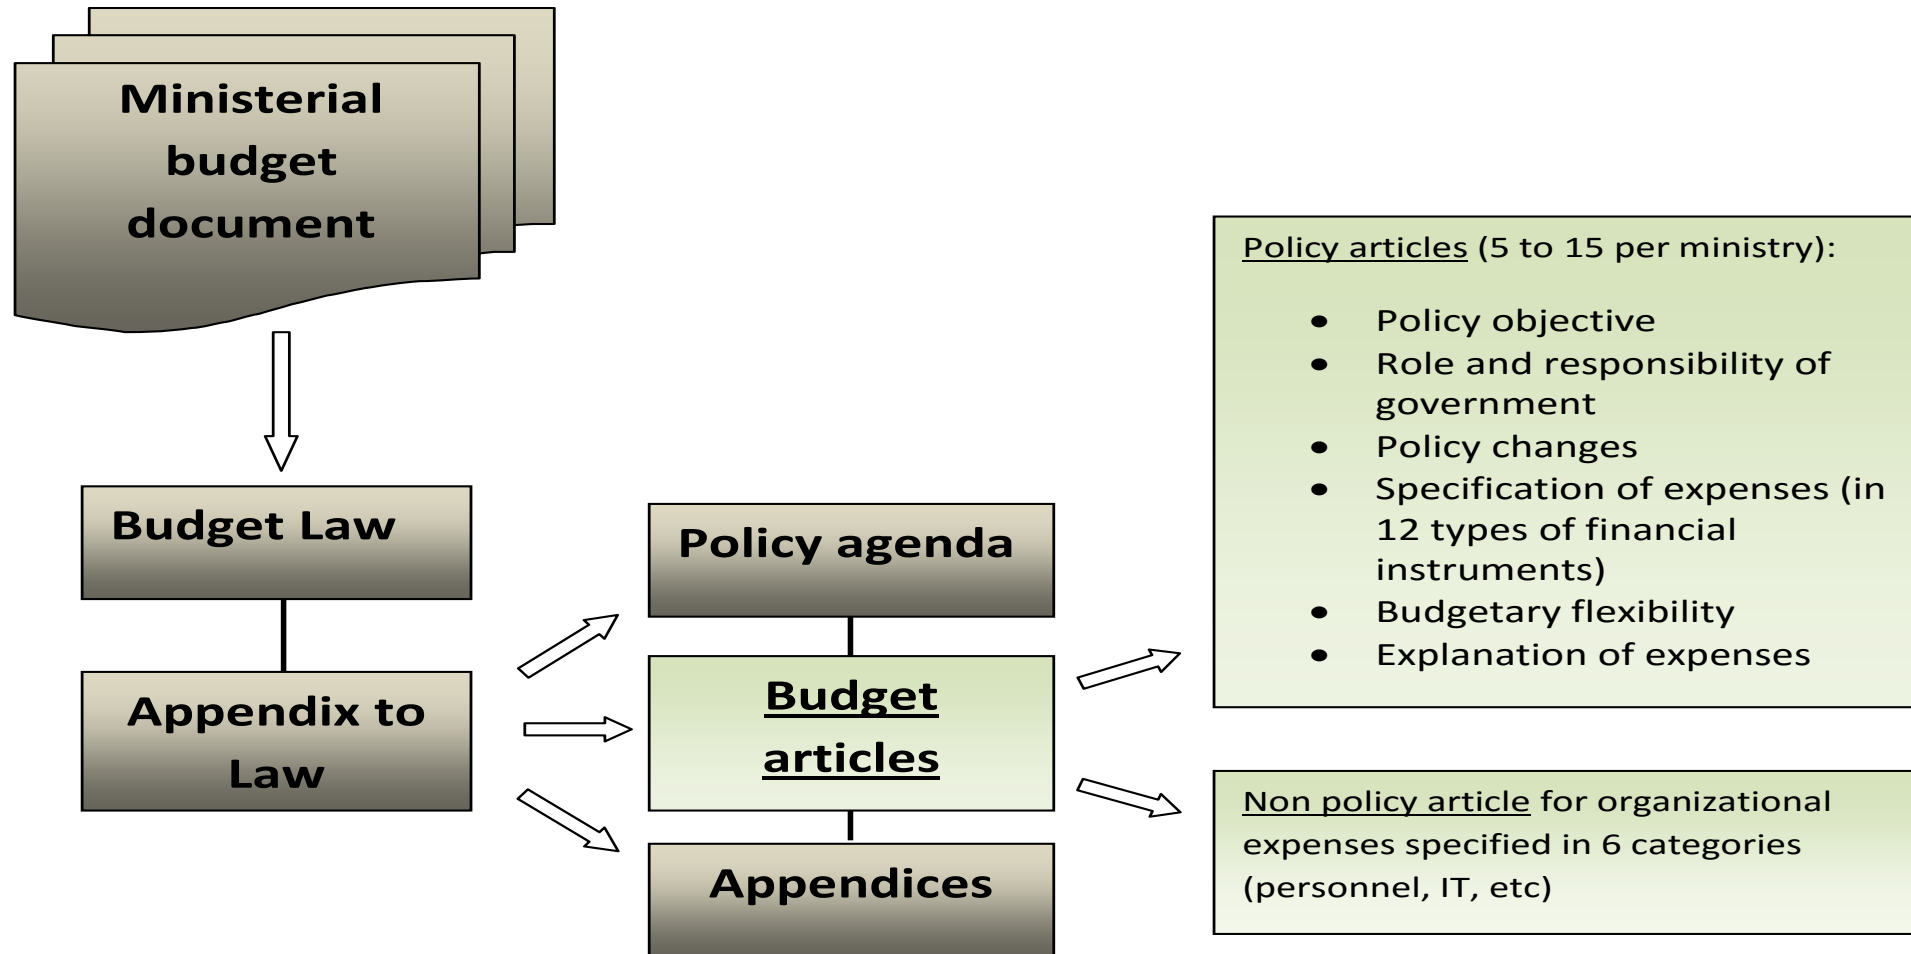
Ministerial budget document

Budget Law

Appendix to Law

Policy agenda

Budget articles

Appendices

Policy articles (5 to 15 per ministry):

- Policy objective
- Role and responsibility of government
- Policy changes
- Specification of expenses (in 12 types of financial instruments)
- Budgetary flexibility
- Explanation of expenses

Non policy article for organizational expenses specified in 6 categories (personnel, IT, etc)